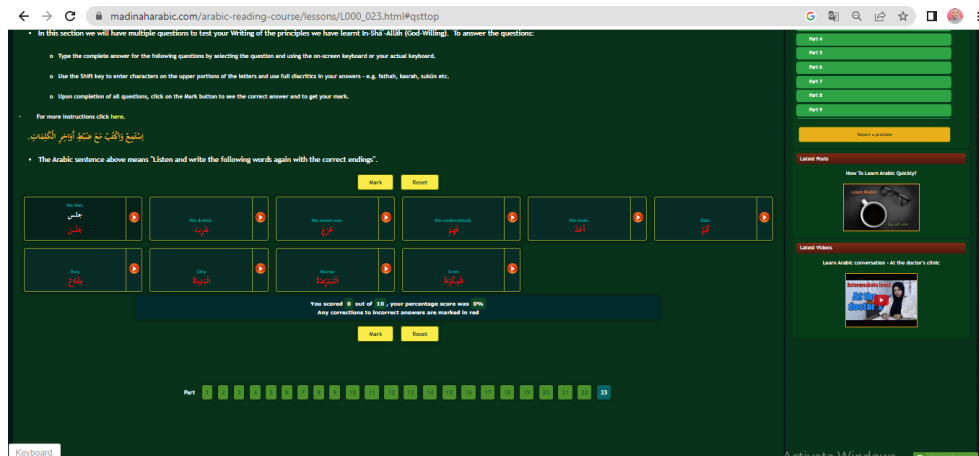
madinaharabic.com/arabic-reading-course/lessons/L000_023.html#qsttop

• In this section we will have multiple questions to test your Writing of the principles we have learnt In-Sha'-Allah (God-Willing). To answer the questions:

o Type the complete answer for the following questions by selecting the question and using the on-screen keyboard or your actual keyboard.

o Use the Shift key to enter characters on the upper portions of the letters and use full diacritics in your answers - e.g. fathah, kasrah, sukūn etc.

o Upon completion of all questions, click on the Mark button to see the correct answer and to get your mark.

• For more instructions click here.

إِسْتَمِعْ وَاكْتُبْ مَعَ ضَبْطِ أَوَاخِرِ الْكَلِمَاتِ.

• The Arabic sentence above means "Listen and write the following words again with the correct endings".

Mark Reset

He Sat.
جلس
جَلَسَ

He drank.
شَرِبَ

He went out.
خَرَجَ

He understood.
فَهِمَ

He took.
أَخَذَ

Star
النَّجْمُ

Boy
الوَلَدُ

City
المَدِينَةُ

Nurse
المُمَرِّضَةُ

Iron
الحَدِيدُ

You scored 0 out of 10 , your percentage score was 0%
Any corrections to incorrect answers are marked in red

Mark Reset

Part 1 2 3 4 5 6 7 8 9 10 11 12 13 14 15 16 17 18 19 20 21 22 23

Part 4
Part 5
Part 6
Part 7
Part 8
Part 9

Report a problem

Latest Posts
How To Learn Arabic Quickly?
Learn Arabic

Latest Videos
Learn Arabic conversation - At the doctor's clinic
At the Doctor

Keyboard

Activate Windows